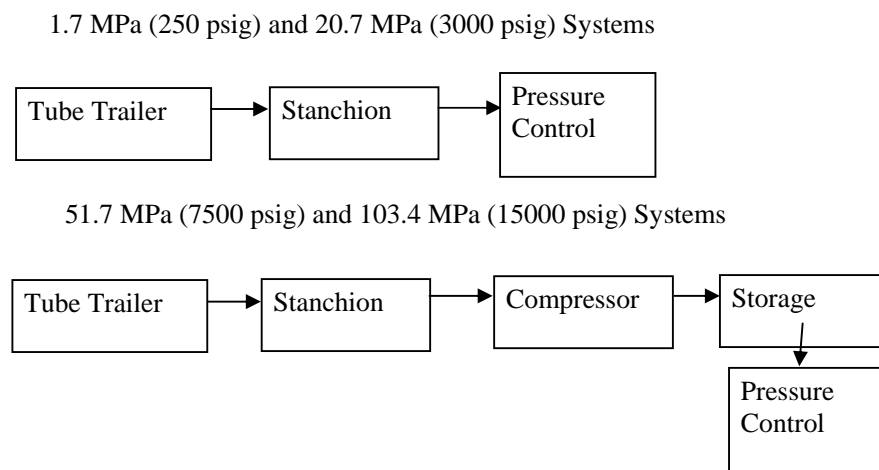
1.7 MPa (250 psig) and 20.7 MPa (3000 psig) Systems

Tube Trailer

Stanchion

Pressure Control

51.7 MPa (7500 psig) and 103.4 MPa (15000 psig) Systems

Tube Trailer

Stanchion

Compressor

Storage

Pressure Control